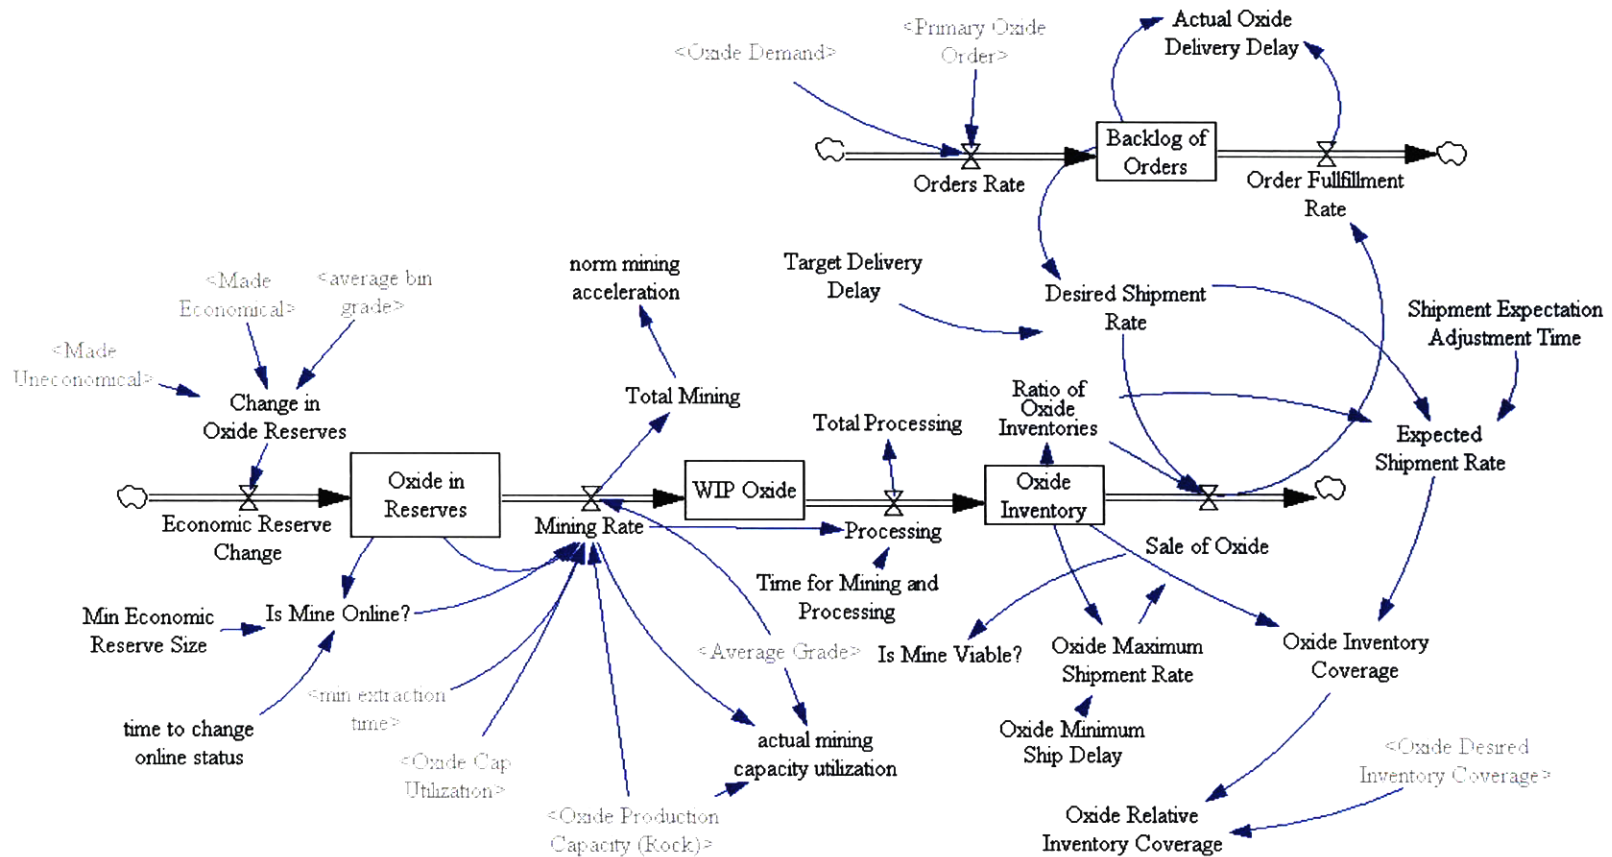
<Primary Oxide Order>
<Oxide Demand>
Actual Oxide Delivery Delay
Backlog of Orders
Orders Rate
Order Fulfillment Rate
norm mining acceleration
Target Delivery Delay
Desired Shipment Rate
Shipment Expectation Adjustment Time
<Made Economical>
<average bin grade>
<Made Uneconomical>
Change in Oxide Reserves
Total Mining
Ratio of Oxide Inventories
Total Processing
Expected Shipment Rate
Oxide in Reserves
WIP Oxide
Oxide Inventory
Economic Reserve Change
Mining Rate
Processing
Sale of Oxide
Min Economic Reserve Size
Is Mine Online?
Time for Mining and Processing
<Average Grade>
Is Mine Viable?
Oxide Maximum Shipment Rate
Oxide Inventory Coverage
<min extraction time>
time to change online status
<Oxide Cap Utilization>
actual mining capacity utilization
Oxide Minimum Ship Delay
<Oxide Desired Inventory Coverage>
<Oxide Production Capacity (Rock)>
Oxide Relative Inventory Coverage